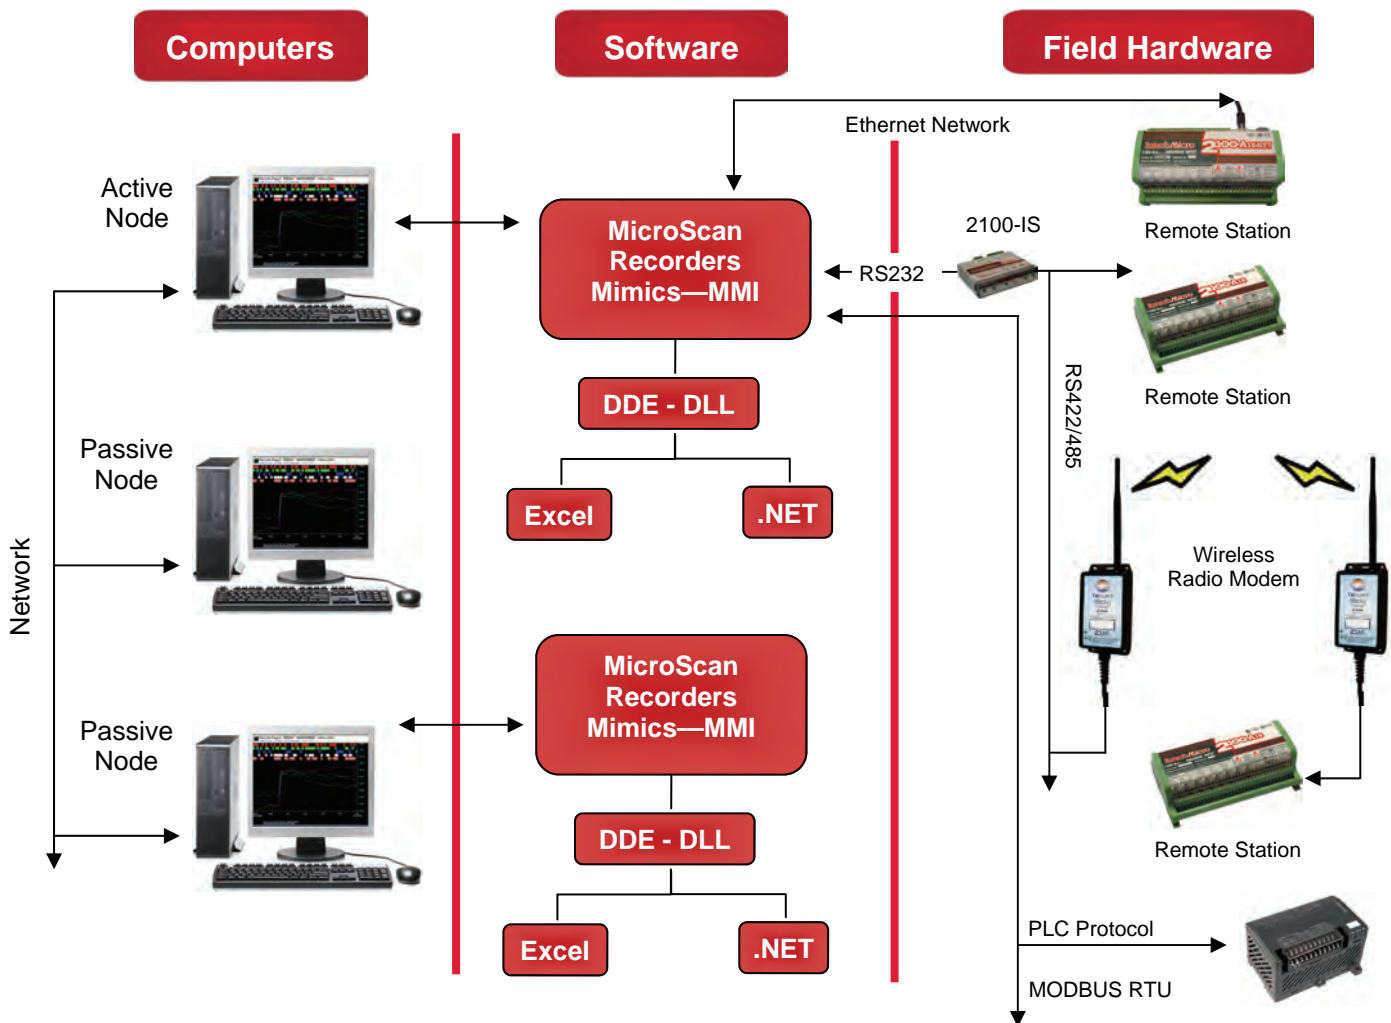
Computers

Software

Field Hardware

Ethernet Network

Active Node

MicroScan Recorders Mimics—MMI

Remote Station

2100-IS

RS232

Remote Station

RS422/485

DDE - DLL

Excel

.NET

Passive Node

Wireless Radio Modem

Network

MicroScan Recorders Mimics—MMI

Passive Node

Remote Station

DDE - DLL

Excel

.NET

PLC Protocol

MODBUS RTU